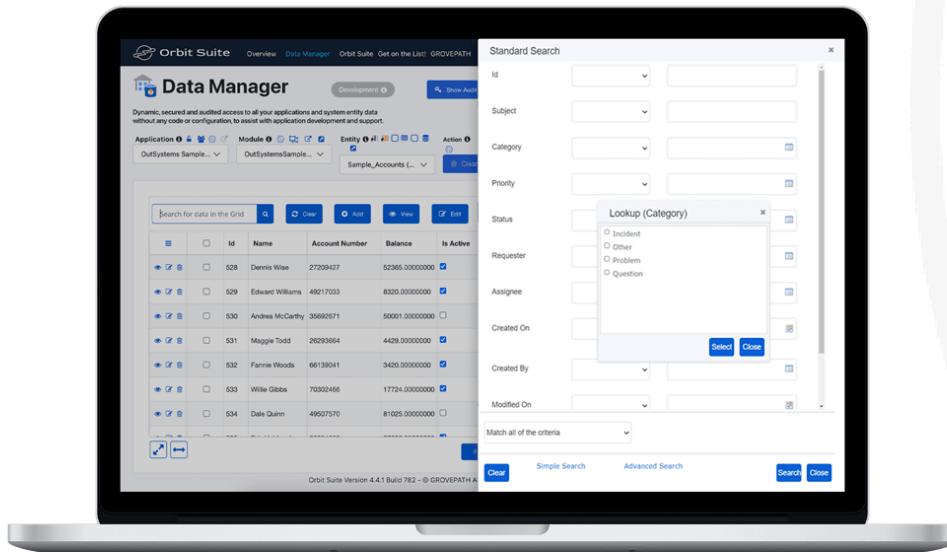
Orbit Suite Overview Data Manager Orbit Suite Get on the List! GROVEPATH

Data Manager

Development

Show Audit

Dynamic, secured and audited access to all your applications and system entity data without any code or configuration, to assist with application development and support.

Application

OutSystems Sample...

Module

OutSystemsSample...

Entity

Sample_Accounts (...

Action

Clear

Search for data in the Grid

Clear

Add

View

Edit

| | | Id | Name | Account Number | Balance | Is Active |
|---|---|---|---|---|---|---|
| | | 528 | Dennis Wise | 27209427 | 52365.00000000 | |
| | | 529 | Edward Williams | 49217033 | 8320.00000000 | |
| | | 530 | Andrea McCarthy | 35692671 | 50001.00000000 | |
| | | 531 | Maggie Todd | 26293664 | 4429.00000000 | |
| | | 532 | Fannie Woods | 66139041 | 3420.00000000 | |
| | | 533 | Willie Gibbs | 70302466 | 17724.00000000 | |
| | | 534 | Dale Quinn | 49507570 | 81025.00000000 | |

Orbit Suite Version 4.4.1 Build 782 – © GROVEPATH A

Standard Search

Id

Subject

Category

Priority

Status

Requester

Assignee

Created On

Created By

Modified On

Lookup (Category)

Incident

Other

Problem

Question

Select

Close

Match all of the criteria

Clear

Simple Search

Advanced Search

Search

Close